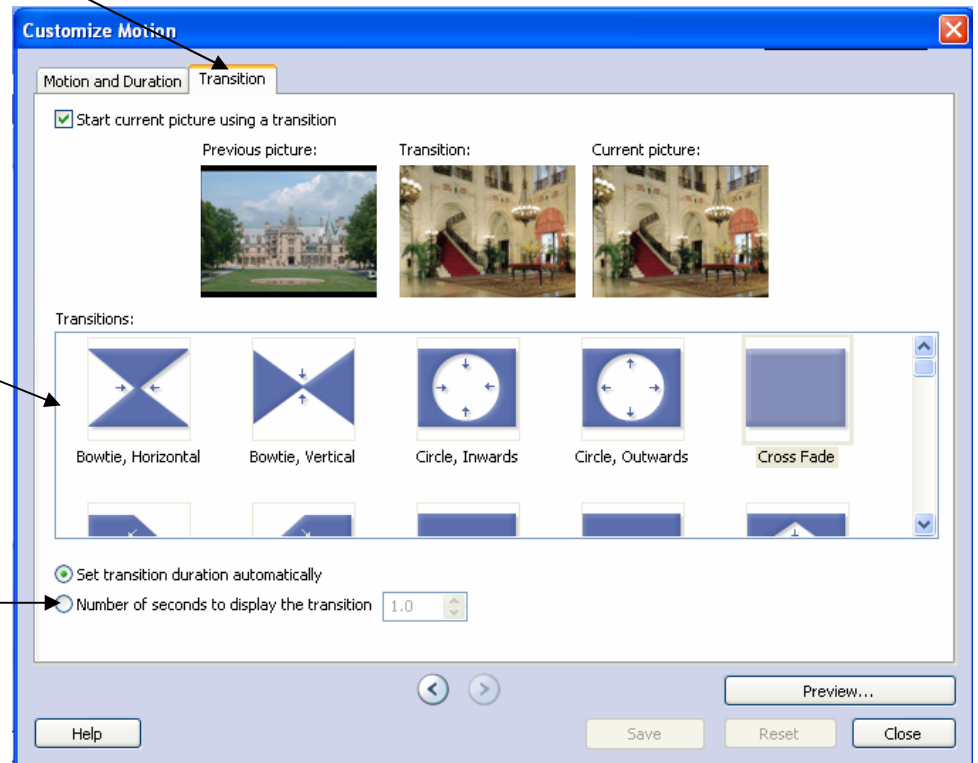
Customize Motion

Motion and Duration
Transition

Start current picture using a transition

Previous picture:
Transition:
Current picture:

Transitions:

Bowtie, Horizontal
Bowtie, Vertical
Circle, Inwards
Circle, Outwards
Cross Fade

Set transition duration automatically
Number of seconds to display the transition 1.0

Preview...

Help
Save
Reset
Close